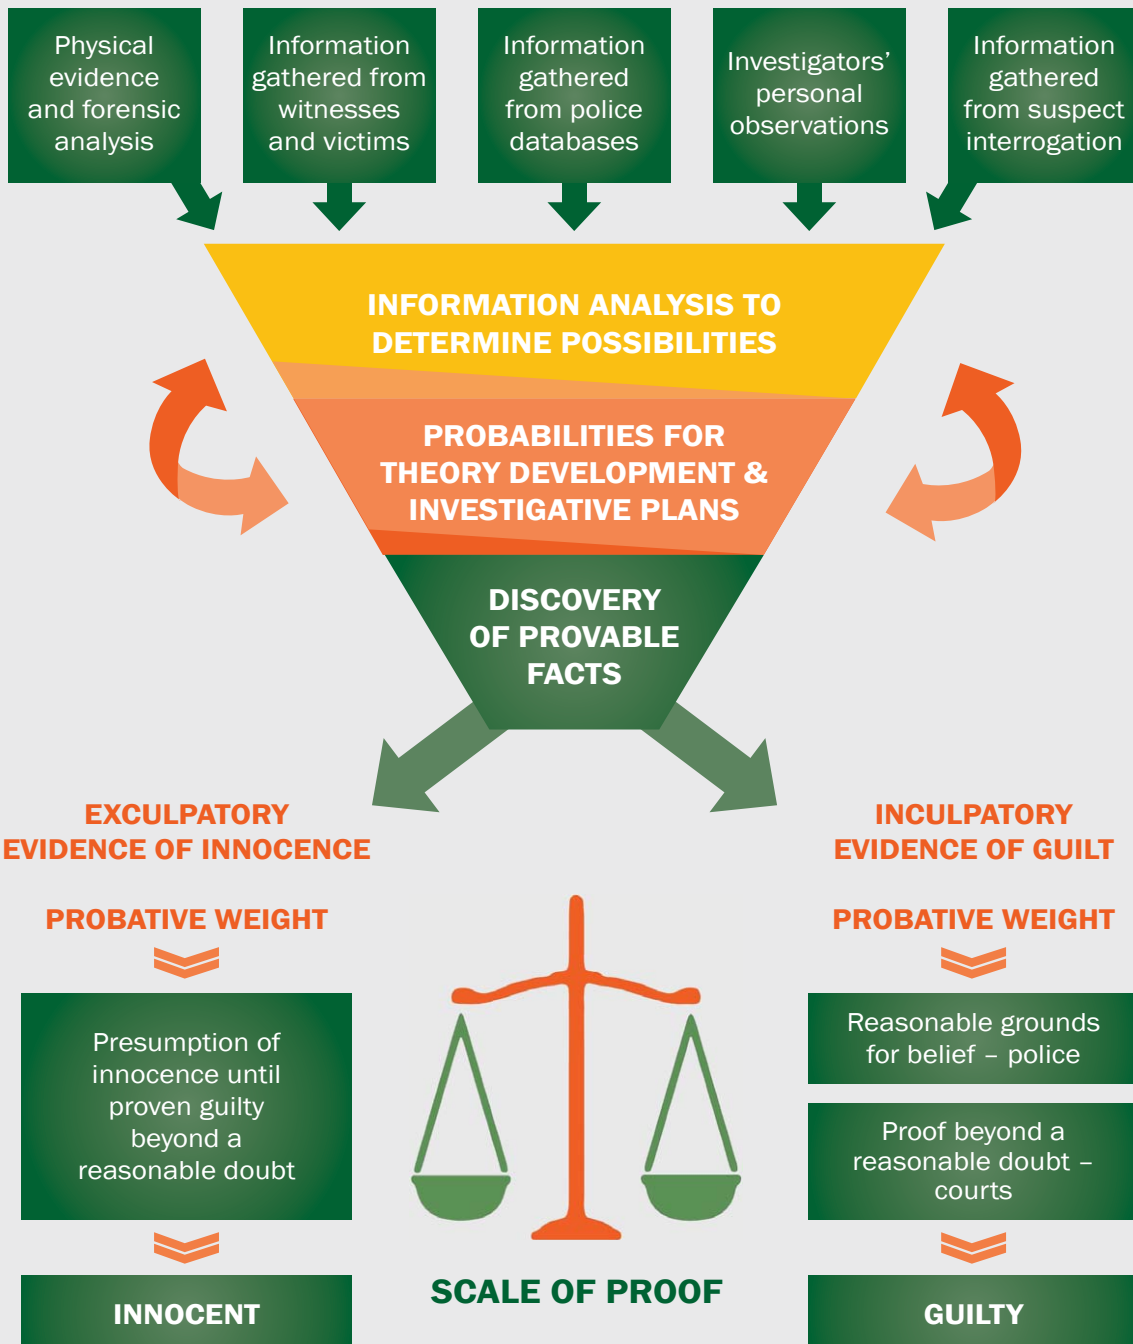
Physical evidence and forensic analysis

Information gathered from witnesses and victims

Information gathered from police databases

Investigators' personal observations

Information gathered from suspect interrogation

INFORMATION ANALYSIS TO DETERMINE POSSIBILITIES

PROBABILITIES FOR THEORY DEVELOPMENT & INVESTIGATIVE PLANS

DISCOVERY OF PROVABLE FACTS

EXCULPATORY EVIDENCE OF INNOCENCE

PROBATIVE WEIGHT

Presumption of innocence until proven guilty beyond a reasonable doubt

INNOCENT

SCALE OF PROOF

INCULPATORY EVIDENCE OF GUILT

PROBATIVE WEIGHT

Reasonable grounds for belief – police

Proof beyond a reasonable doubt – courts

GUILTY